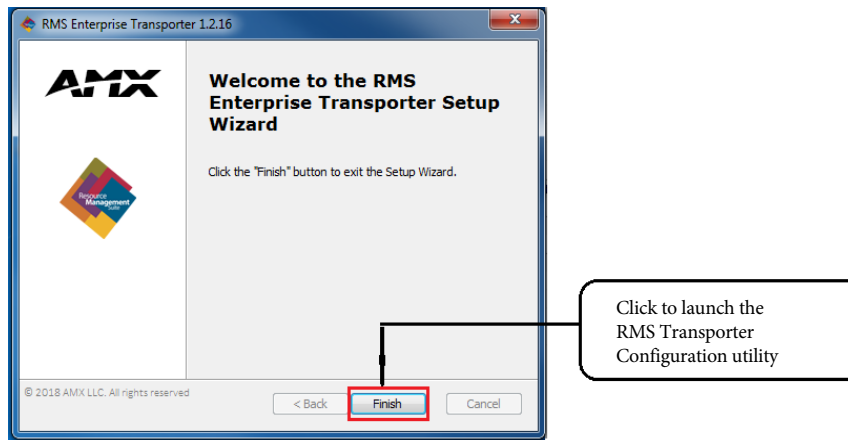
RMS Enterprise Transporter 1.2.16

AMX

Welcome to the RMS Enterprise Transporter Setup Wizard

Resource Management Suite

Click the "Finish" button to exit the Setup Wizard.

© 2018 AMX LLC. All rights reserved

< Back

Finish

Cancel

Click to launch the RMS Transporter Configuration utility